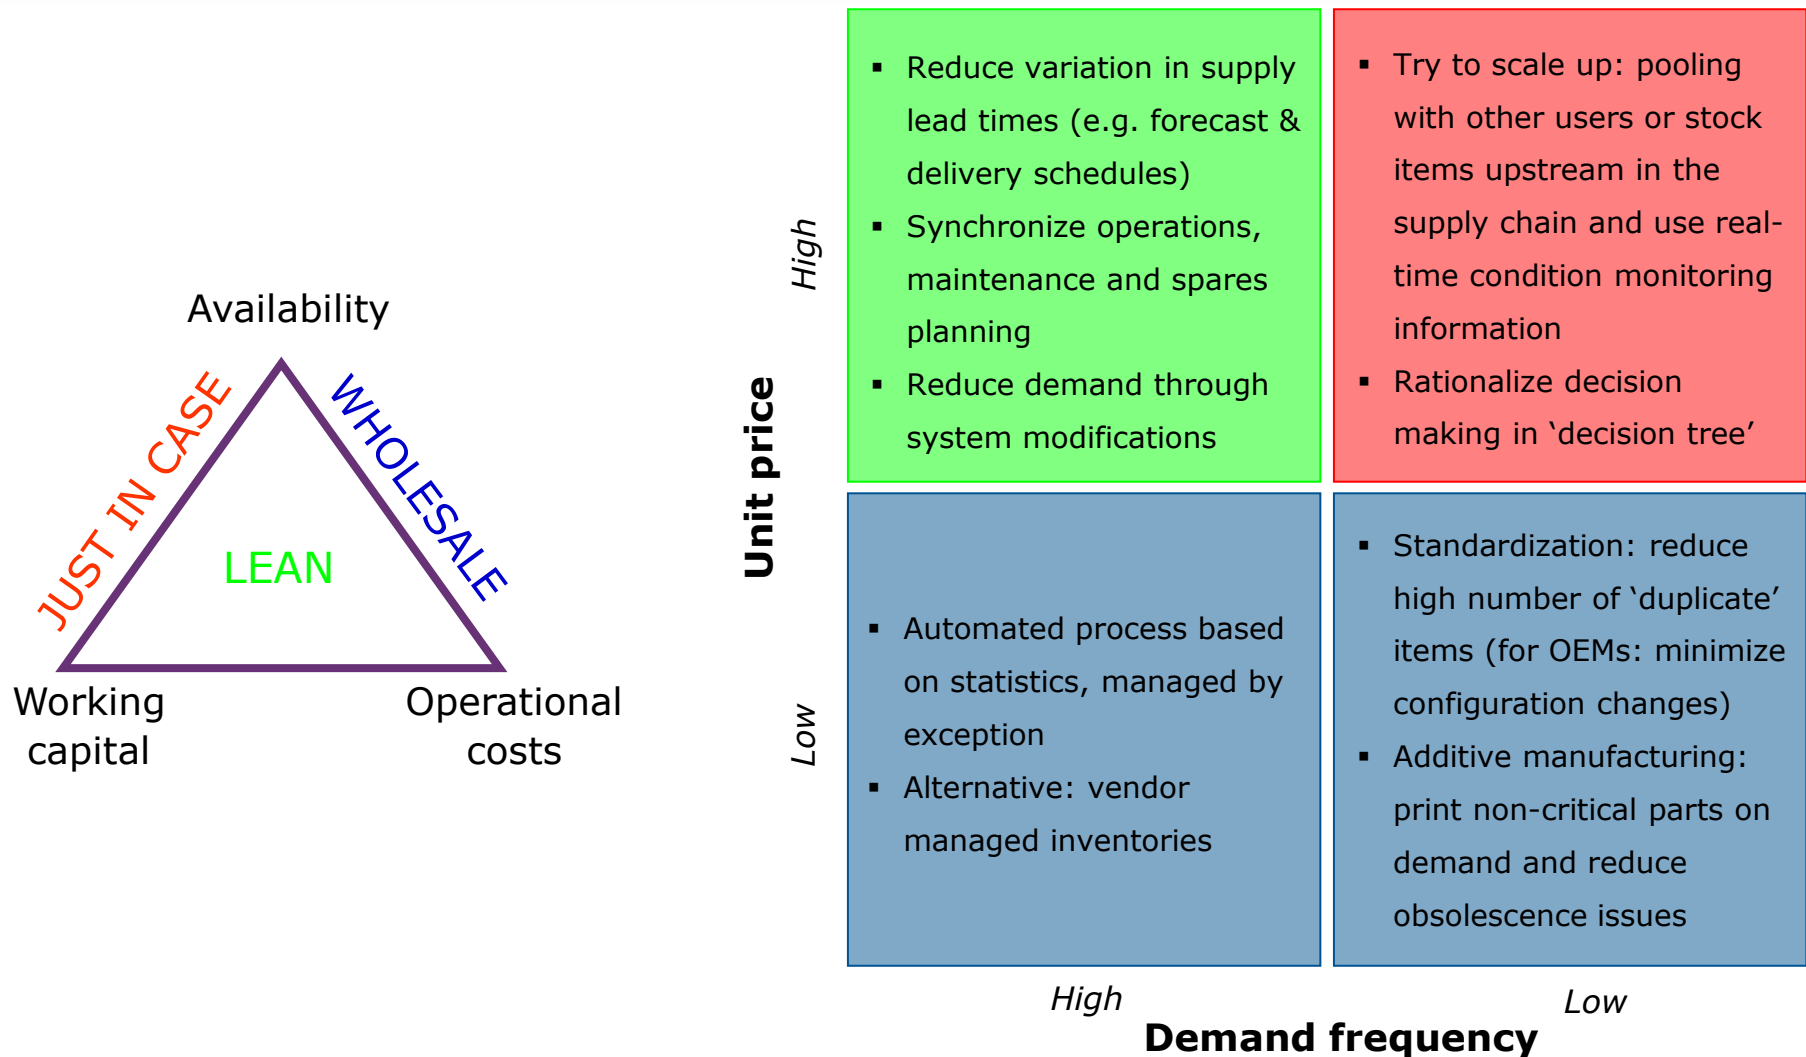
Availability

JUST IN CASE

WHOLESALE

LEAN

Working capital

Operational costs

Unit price

High

Low

- Reduce variation in supply lead times (e.g. forecast & delivery schedules)
- Synchronize operations, maintenance and spares planning
- Reduce demand through system modifications

- Try to scale up: pooling with other users or stock items upstream in the supply chain and use real-time condition monitoring information
- Rationalize decision making in ‘decision tree’

- Automated process based on statistics, managed by exception
- Alternative: vendor managed inventories

- Standardization: reduce high number of ‘duplicate’ items (for OEMs: minimize configuration changes)
- Additive manufacturing: print non-critical parts on demand and reduce obsolescence issues

High

Low

Demand frequency